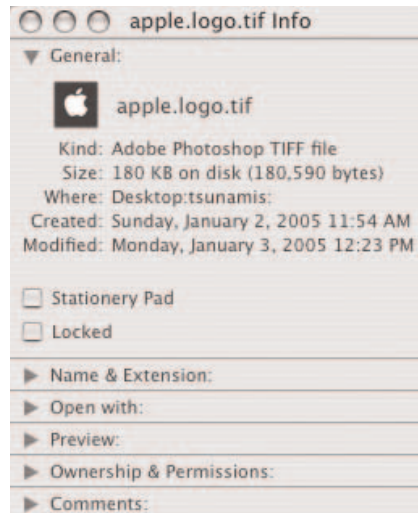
apple.logo.tif Info

General:

apple.logo.tif

Kind: Adobe Photoshop TIFF file
Size: 180 KB on disk (180,590 bytes)
Where: Desktop:tsunamis:
Created: Sunday, January 2, 2005 11:54 AM
Modified: Monday, January 3, 2005 12:23 PM

Stationery Pad

Locked

Name & Extension:

Open with:

Preview:

Ownership & Permissions:

Comments: